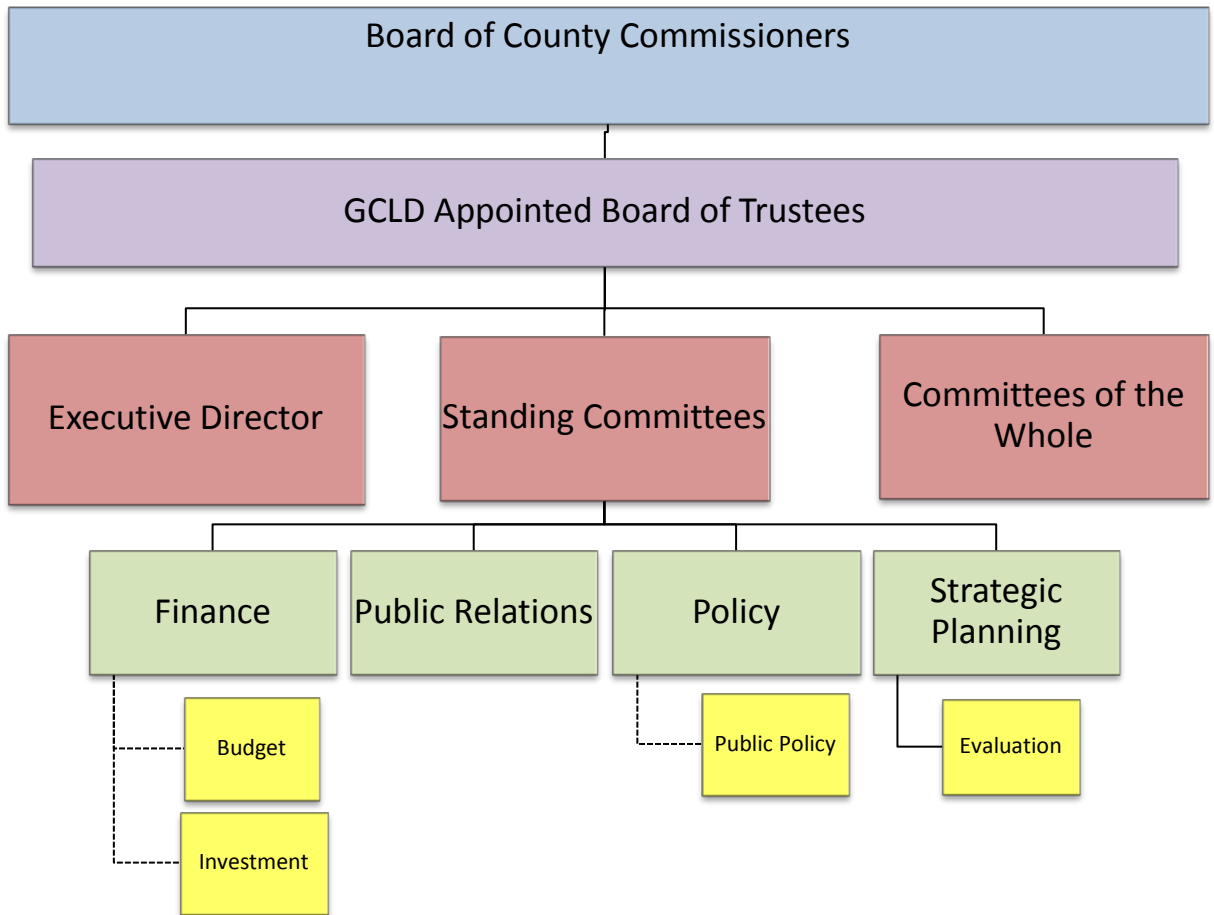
Board of County Commissioners

GCLD Appointed Board of Trustees

Executive Director

Standing Committees

Committees of the Whole

Finance

Public Relations

Policy

Strategic Planning

Budget

Investment

Public Policy

Evaluation